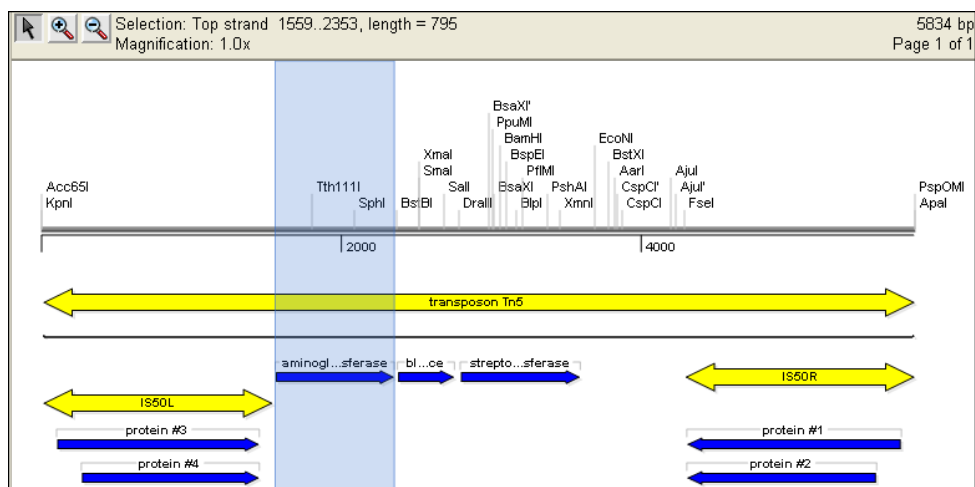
Selection: Top strand 1559..2353, length = 795
Magnification: 1.0x

5834 bp
Page 1 of 1

BsaXI'
PpuMI
BamHI
BspEI
PflMI
BsaXI
BlpI
XmaI
SmaI
SalI
DraIII
BstBI
Tth111I
SphI
EcoNI
BstXI
AarI
CspCI'
CspCI
PshAI
XmnI
AjuI
AjuI'
FseI
Acc65I
KpnI
PspOMI
ApaI

2000
4000

transposon Tn5

aminogl...sferase
bl...ce
strepto...sferase
IS50L
IS50R
protein #3
protein #4
protein #1
protein #2